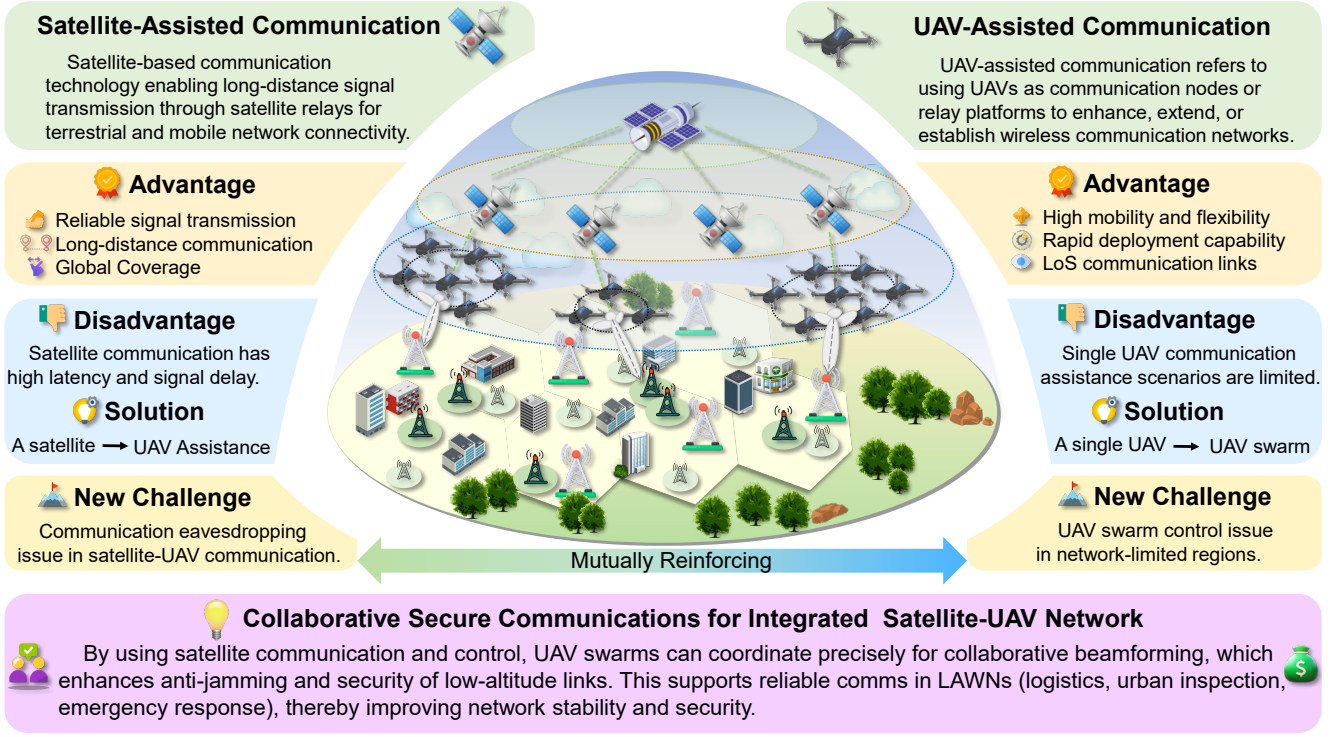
Satellite-Assisted Communication

Satellite-based communication technology enabling long-distance signal transmission through satellite relays for terrestrial and mobile network connectivity.

Advantage

Reliable signal transmission
Long-distance communication
Global Coverage

Disadvantage

Satellite communication has high latency and signal delay.

Solution

A satellite → UAV Assistance

New Challenge

Communication eavesdropping issue in satellite-UAV communication.

UAV-Assisted Communication

UAV-assisted communication refers to using UAVs as communication nodes or relay platforms to enhance, extend, or establish wireless communication networks.

Advantage

High mobility and flexibility
Rapid deployment capability
LoS communication links

Disadvantage

Single UAV communication assistance scenarios are limited.

Solution

A single UAV → UAV swarm

New Challenge

UAV swarm control issue in network-limited regions.

Mutually Reinforcing

Collaborative Secure Communications for Integrated Satellite-UAV Network

By using satellite communication and control, UAV swarms can coordinate precisely for collaborative beamforming, which enhances anti-jamming and security of low-altitude links. This supports reliable comms in LAWNs (logistics, urban inspection, emergency response), thereby improving network stability and security.